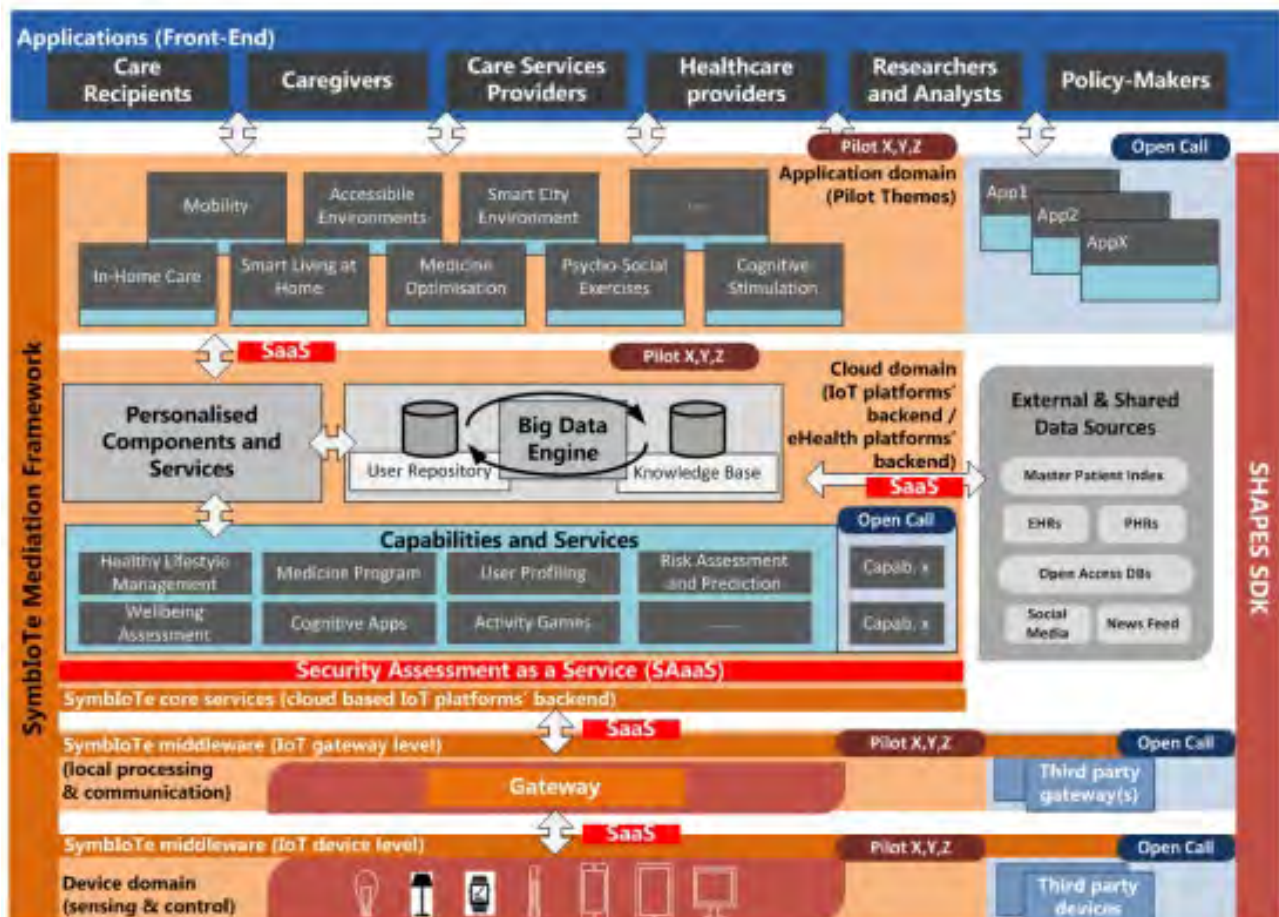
Applications (Front-End)

Care Recipients

Caregivers

Care Services Providers

Healthcare providers

Researchers and Analysts

Policy-Makers

Pilot X,Y,Z

Open Call

Application domain (Pilot Themes)

Mobility

Accessible Environments

Smart City Environment

...

In-Home Care

Smart Living at Home

Medicine Optimisation

Psycho-Social Exercises

Cognitive Stimulation

App1

App2

AppX

SaaS

Pilot X,Y,Z

Cloud domain (IoT platforms' backend / eHealth platforms' backend)

Personalised Components and Services

Big Data Engine

User Repository

Knowledge Base

SaaS

External & Shared Data Sources

Master Patient Index

EHRs

PHRs

Open Access DBs

Social Media

News Feed

Open Call

Capabilities and Services

Healthy Lifestyle Management

Medicine Program

User Profiling

Risk Assessment and Prediction

Capab. x

Wellbeing Assessment

Cognitive Apps

Activity Games

......

Capab. x

Security Assessment as a Service (SAaaS)

SymbIoTe core services (cloud based IoT platforms' backend)

SaaS

SymbIoTe middleware (IoT gateway level)

Pilot X,Y,Z

Open Call

(local processing & communication)

Gateway

Third party gateway(s)

SaaS

SymbIoTe middleware (IoT device level)

Pilot X,Y,Z

Open Call

Device domain (sensing & control)

Third party devices

SymbIoTe Mediation Framework

SHAPES SDK